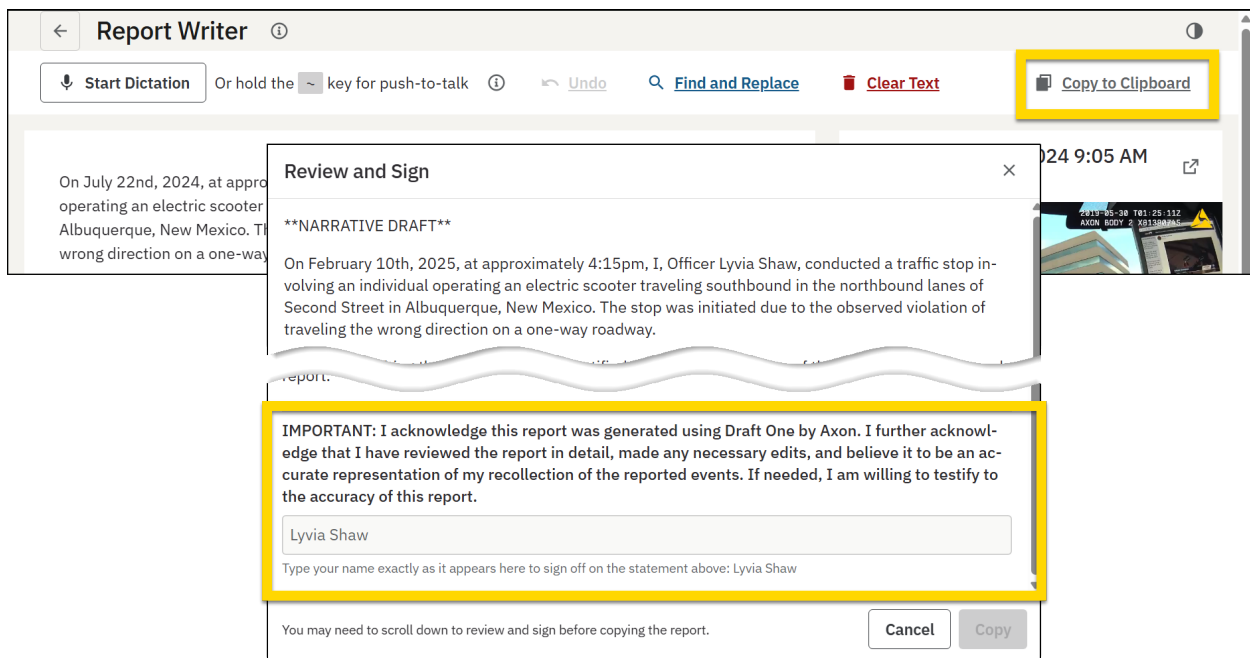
Report Writer

Start Dictation Or hold the ~ key for push-to-talk Undo Find and Replace Clear Text Copy to Clipboard

On July 22nd, 2024, at appro operating an electric scooter Albuquerque, New Mexico. Th wrong direction on a one-way

024 9:05 AM

2019-05-30 T01:25:11Z AXON BODY 2 X81300745

Review and Sign

**NARRATIVE DRAFT**

On February 10th, 2025, at approximately 4:15pm, I, Officer Lyvia Shaw, conducted a traffic stop involving an individual operating an electric scooter traveling southbound in the northbound lanes of Second Street in Albuquerque, New Mexico. The stop was initiated due to the observed violation of traveling the wrong direction on a one-way roadway.

report.

IMPORTANT: I acknowledge this report was generated using Draft One by Axon. I further acknowledge that I have reviewed the report in detail, made any necessary edits, and believe it to be an accurate representation of my recollection of the reported events. If needed, I am willing to testify to the accuracy of this report.

Lyvia Shaw

Type your name exactly as it appears here to sign off on the statement above: Lyvia Shaw

You may need to scroll down to review and sign before copying the report.

Cancel Copy